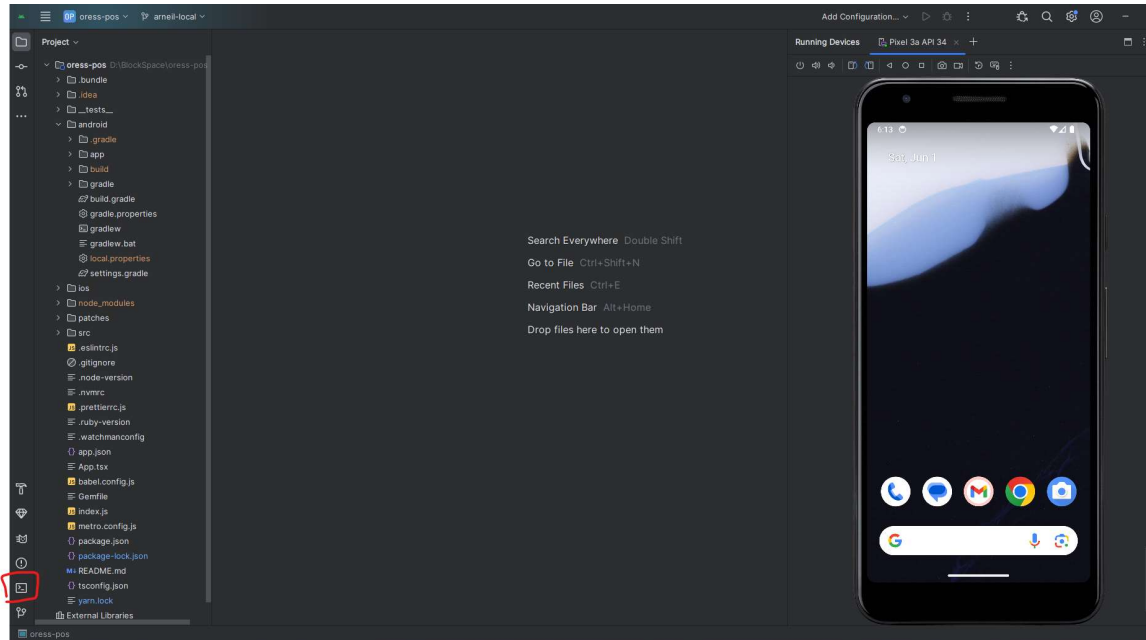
OP oress-pos arneil-local
Add Configuration...
Project
oress-pos D:\BlockSpace\oress-pos
.bundle
.idea
__tests__
android
.gradle
app
build
gradle
build.gradle
gradle.properties
gradlew
gradlew.bat
local.properties
settings.gradle
ios
node_modules
patches
src
.eslintrc.js
.gitignore
.node-version
.nvmrc
.prettierrc.js
.ruby-version
.watchmanconfig
app.json
App.tsx
babel.config.js
Gemfile
index.js
metro.config.js
package.json
package-lock.json
README.md
tsconfig.json
yarn.lock
External Libraries

Search Everywhere Double Shift
Go to File Ctrl+Shift+N
Recent Files Ctrl+E
Navigation Bar Alt+Home
Drop files here to open them

Running Devices
Pixel 3a API 34
6:13
Sat, Jun 1

oress-pos